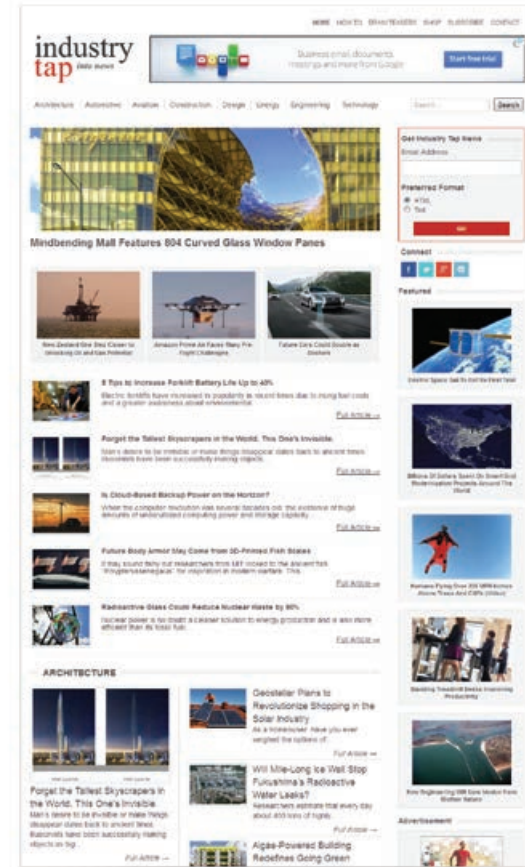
HOME ABOUT US ADVERTISEMENT SHOP SUBSCRIBE CONTACT

industry tap into news

Business email, documents, meetings and more from Google

Start free trial

Architecture Automotive Aviation Construction Design Energy Engineering Technology

Search

Mindbending Mall Features 804 Curved Glass Window Panes

New Zealand One Step Closer to Unlocking Oil and Gas Potential

Amazon Prime Air Faces Many Pre-Flight Challenges

Future Cars Could Double as Dockers

5 Tips to Increase Forklift Battery Life Up to 40%

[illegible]

Full Article →

Forget the Tallest Skyscrapers in the World. This One's Invisible.

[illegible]

Full Article →

Is Cloud-Based Backup Power on the Horizon?

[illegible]

Full Article →

Future Body Armor May Come from 3D-Printed Fish Scales

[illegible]

Full Article →

Radioactive Glass Could Reduce Nuclear Waste by 90%

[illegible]

Full Article →

ARCHITECTURE

Forget the Tallest Skyscrapers in the World. This One's Invisible.

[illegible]

Full Article →

Geostellar Plans to Revolutionize Shopping in the Solar Industry

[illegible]

Full Article →

Will Mile-Long Ice Wall Stop Fukushima's Radioactive Water Leaks?

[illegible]

Full Article →

Algae-Powered Building Redefines Going Green

Get Industry Tap News

Email Address

Preferred Format

HTML

Text

Go

Connect

Featured

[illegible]

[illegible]

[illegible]

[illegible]

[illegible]

Advertisement